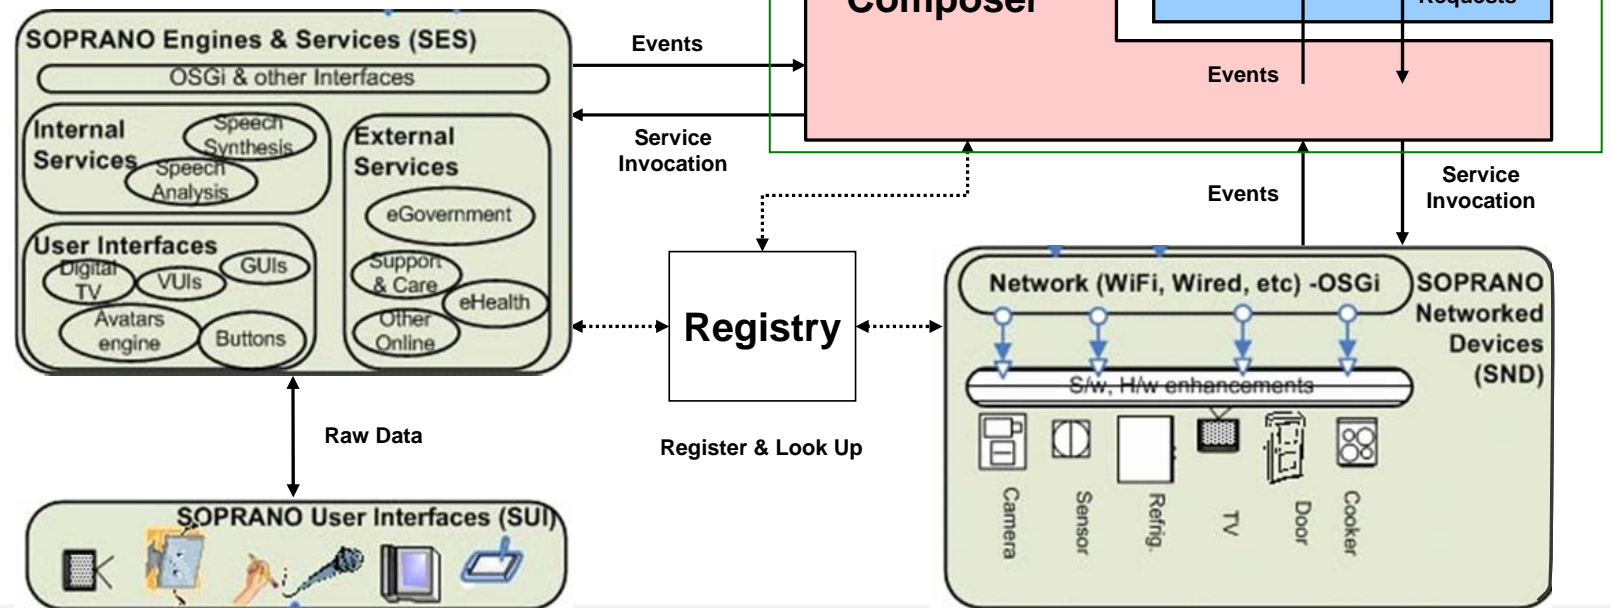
Composer

Requests

Events

SOPRANO Engines & Services (SES)

OSGi & other Interfaces

Internal Services

Speech Synthesis

Speech Analysis

External Services

eGovernment

User Interfaces

Digital TV

VUIs

GUIs

Avatars engine

Buttons

Support & Care

eHealth

Other Online

Events

Service Invocation

Events

Service Invocation

Registry

Register & Look Up

Raw Data

Network (WiFi, Wired, etc) -OSGi

SOPRANO Networked Devices (SND)

S/w, H/w enhancements

Camera

Sensor

Refrig.

TV

Door

Cooker

SOPRANO User Interfaces (SUI)